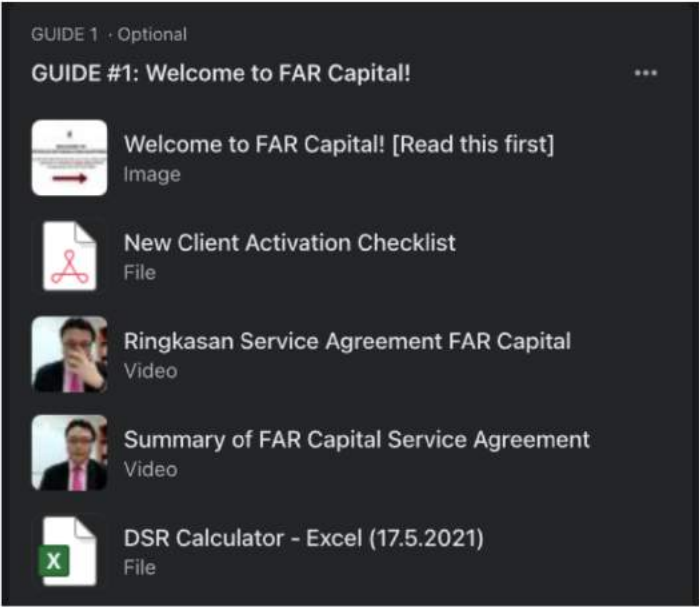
GUIDE 1 · Optional

GUIDE #1: Welcome to FAR Capital!

•••

Welcome to FAR Capital! [Read this first]
Image

New Client Activation Checklist
File

Ringkasan Service Agreement FAR Capital
Video

Summary of FAR Capital Service Agreement
Video

X

DSR Calculator - Excel (17.5.2021)
File